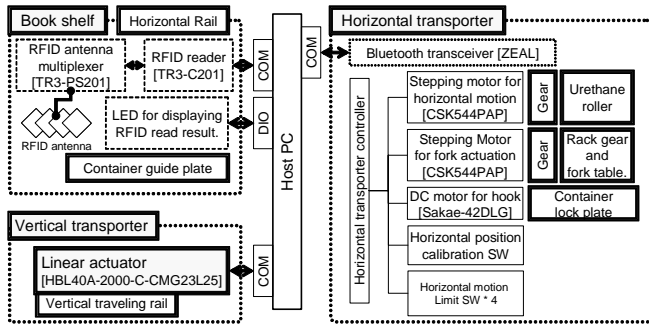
Book shelf

Horizontal Rail

RFID antenna multiplexer [TR3-PS201]

RFID reader [TR3-C201]

RFID antenna

LED for displaying RFID read result.

Container guide plate

COM

DIO

Host PC

COM

COM

Vertical transporter

Linear actuator [HBL40A-2000-C-CMG23L25]

Vertical traveling rail

Horizontal transporter

Bluetooth transceiver [ZEAL]

Horizontal transporter controller

Stepping motor for horizontal motion [CSK544PAP]

Gear

Urethane roller

Stepping Motor for fork actuation [CSK544PAP]

Gear

Rack gear and fork table.

DC motor for hook [Sakae-42DLG]

Container lock plate

Horizontal position calibration SW

Horizontal motion Limit SW * 4